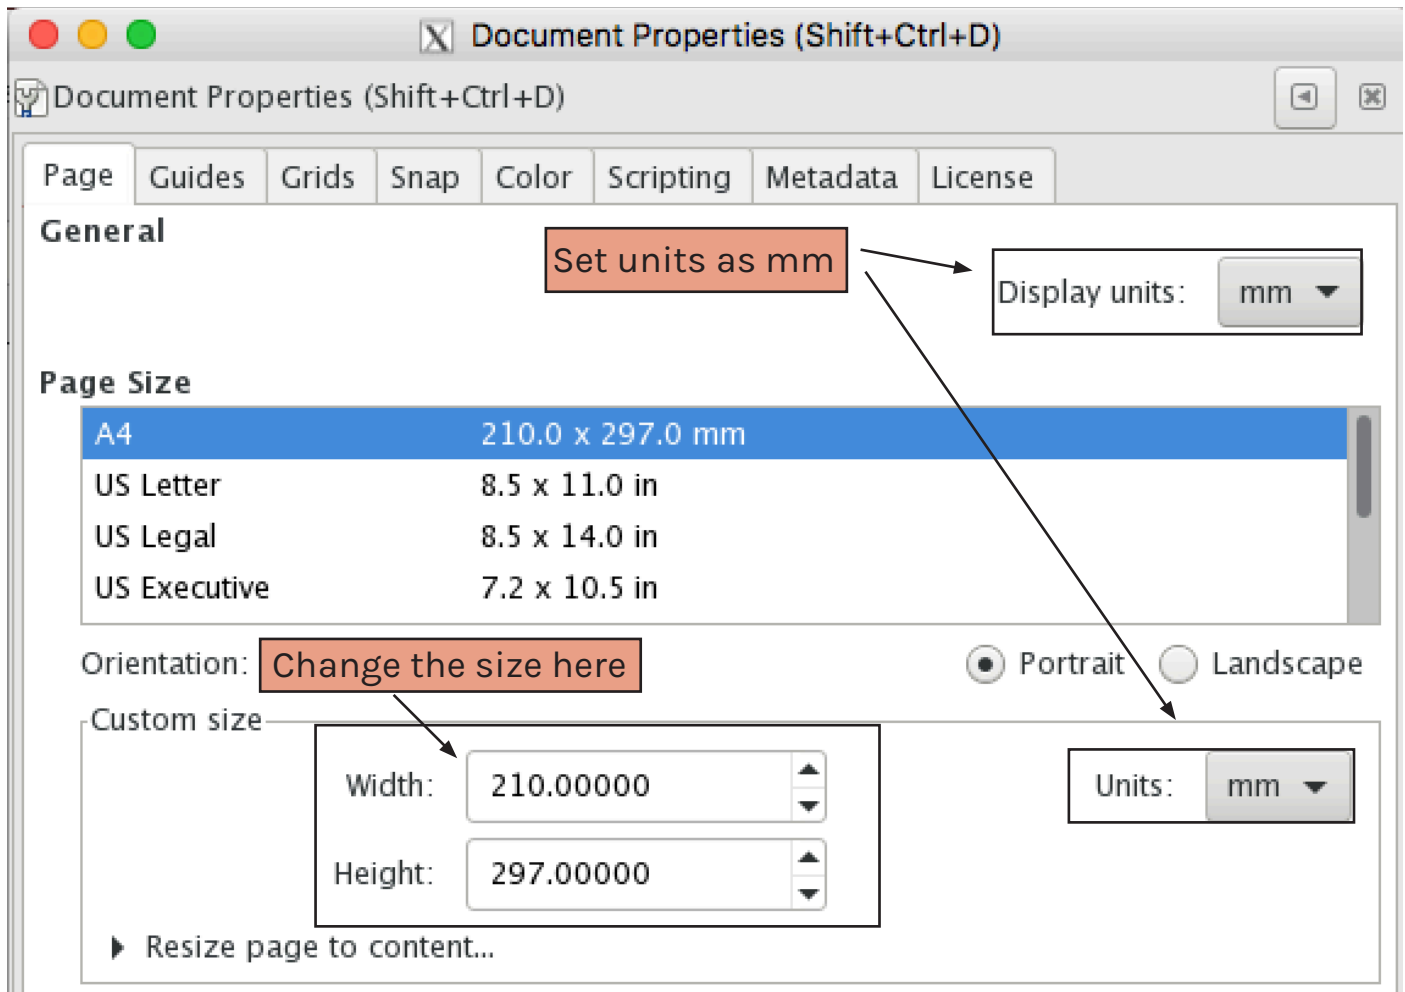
Document Properties (Shift+Ctrl+D)

Document Properties (Shift+Ctrl+D)

Page | Guides | Grids | Snap | Color | Scripting | Metadata | License

General

Set units as mm

Display units: mm

Page Size

| | |
|---|---|
| A4 | 210.0 x 297.0 mm |
| US Letter | 8.5 x 11.0 in |
| US Legal | 8.5 x 14.0 in |
| US Executive | 7.2 x 10.5 in |

Orientation: Change the size here

Portrait Landscape

Custom size

Width: 210.00000

Height: 297.00000

Units: mm

Resize page to content...